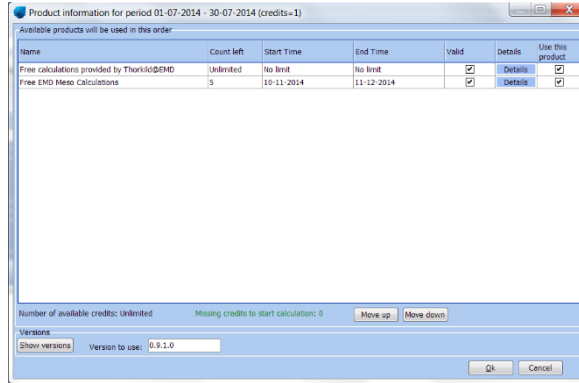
Product information for period 01-07-2014 - 30-07-2014 (credits=1)

Available products will be used in this order

| Name | Count left | Start Time | End Time | Valid | Details | Use this product |
|---|---|---|---|---|---|---|
| Free calculations provided by Thorkild@EMD | Unlimited | No limit | No limit | ✔ | Details | ✔ |
| Free EMD Meso Calculations | 5 | 10-11-2014 | 11-12-2014 | ✔ | Details | ✔ |

Number of available credits: Unlimited

Missing credits to start calculation: 0

Move up

Move down

Versions

Show versions

Version to use: 0.9.1.0

Ok

Cancel